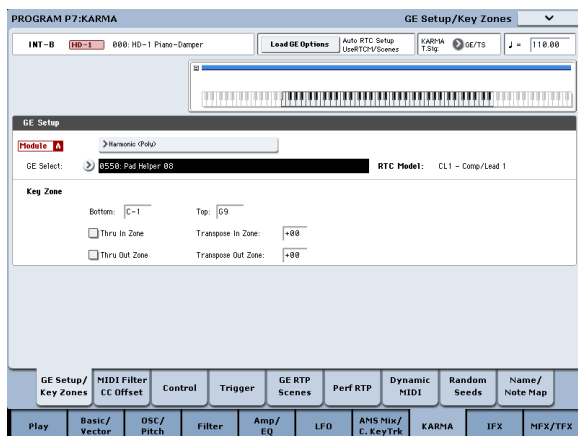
PROGRAM P7:KARMA

GE Setup/Key Zones

INT-B HD-1 000: HD-1 Piano-Damper

Load GE Options

Auto RTC Setup UseRTCM/Scenes

KARMA T.Sig: GE/TS

♩ = 110.00

GE Setup

Module A

Harmonic (Poly)

GE Select: 0550: Pad Helper 08

RTC Model: CL1 - Comp/Lead 1

Key Zone

Bottom: C-1

Top: G9

Thru In Zone

Transpose In Zone: +00

Thru Out Zone

Transpose Out Zone: +00

| GE Setup/ Key Zones | MIDI Filter CC Offset | Control | Trigger | GE RTP Scenes | Perf RTP | Dynamic MIDI | Random Seeds | Name/ Note Map |
|---|---|---|---|---|---|---|---|---|

| Play | Basic/ Vector | OSC/ Pitch | Filter | Amp/ EQ | LFO | AMS Mix/ C. KeyTrk | KARMA | IFX | MFX/TFX |
|---|---|---|---|---|---|---|---|---|---|